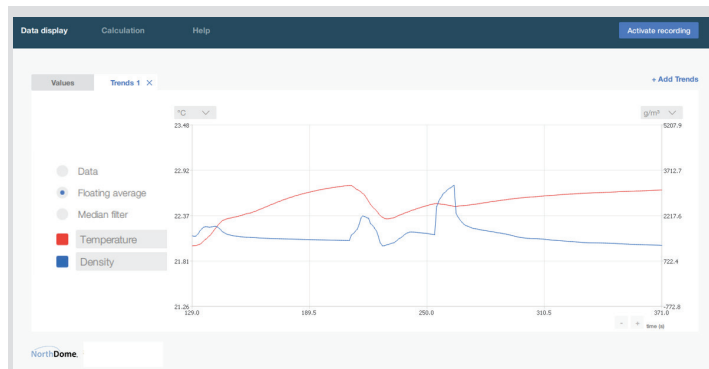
Data display Calculation Help Activate recording

Values Trends 1 ×

+ Add Trends

°C

g/m³

23.48
22.92
22.37
21.81
21.26

5207.9
3712.7
2217.6
722.4
-772.8

Data
Floating average
Median filter
Temperature
Density

129.0 189.5 250.0 310.5 371.0

- + time (s)

NorthDome.